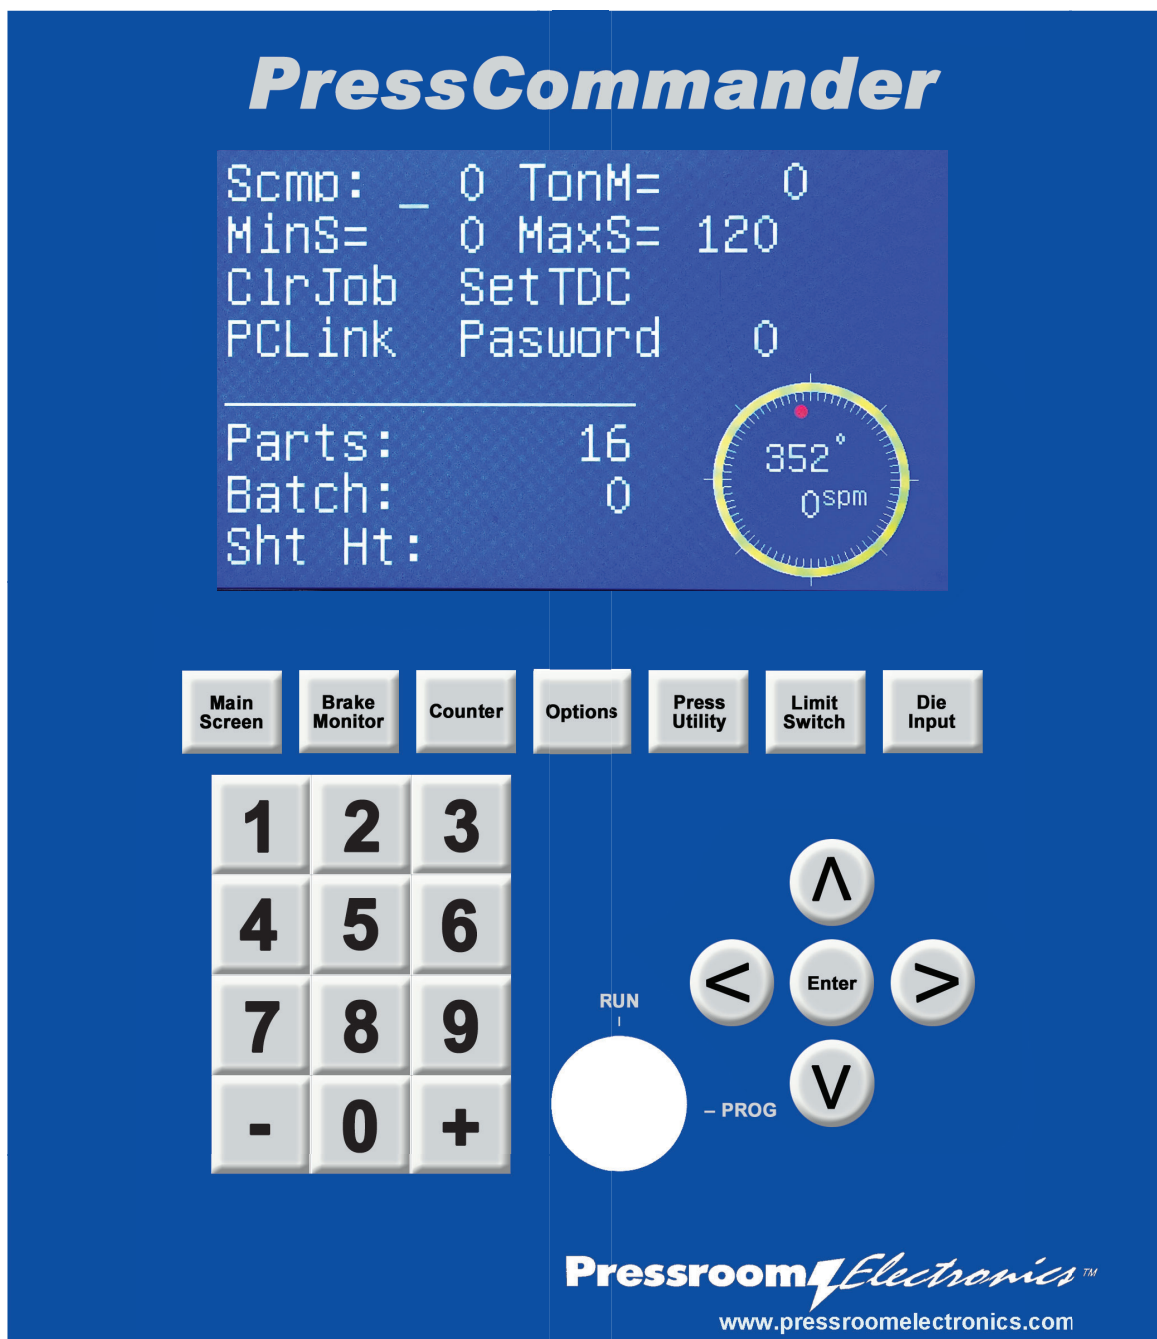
PressCommander

Scmp: _ 0 TonM= 0
MinS= 0 MaxS= 120
ClrJob SetTDC
PCLink Pasword 0

Parts: 16
Batch: 0
Sht Ht:

352°
0spm

Main Screen
Brake Monitor
Counter
Options
Press Utility
Limit Switch
Die Input

| 1 | 2 | 3 |
|---|---|---|
| 4 | 5 | 6 |
| 7 | 8 | 9 |
| - | 0 | + |

RUN
– PROG

Λ
<
Enter
>
V

Pressroom Electronics™
www.pressroomelectronics.com